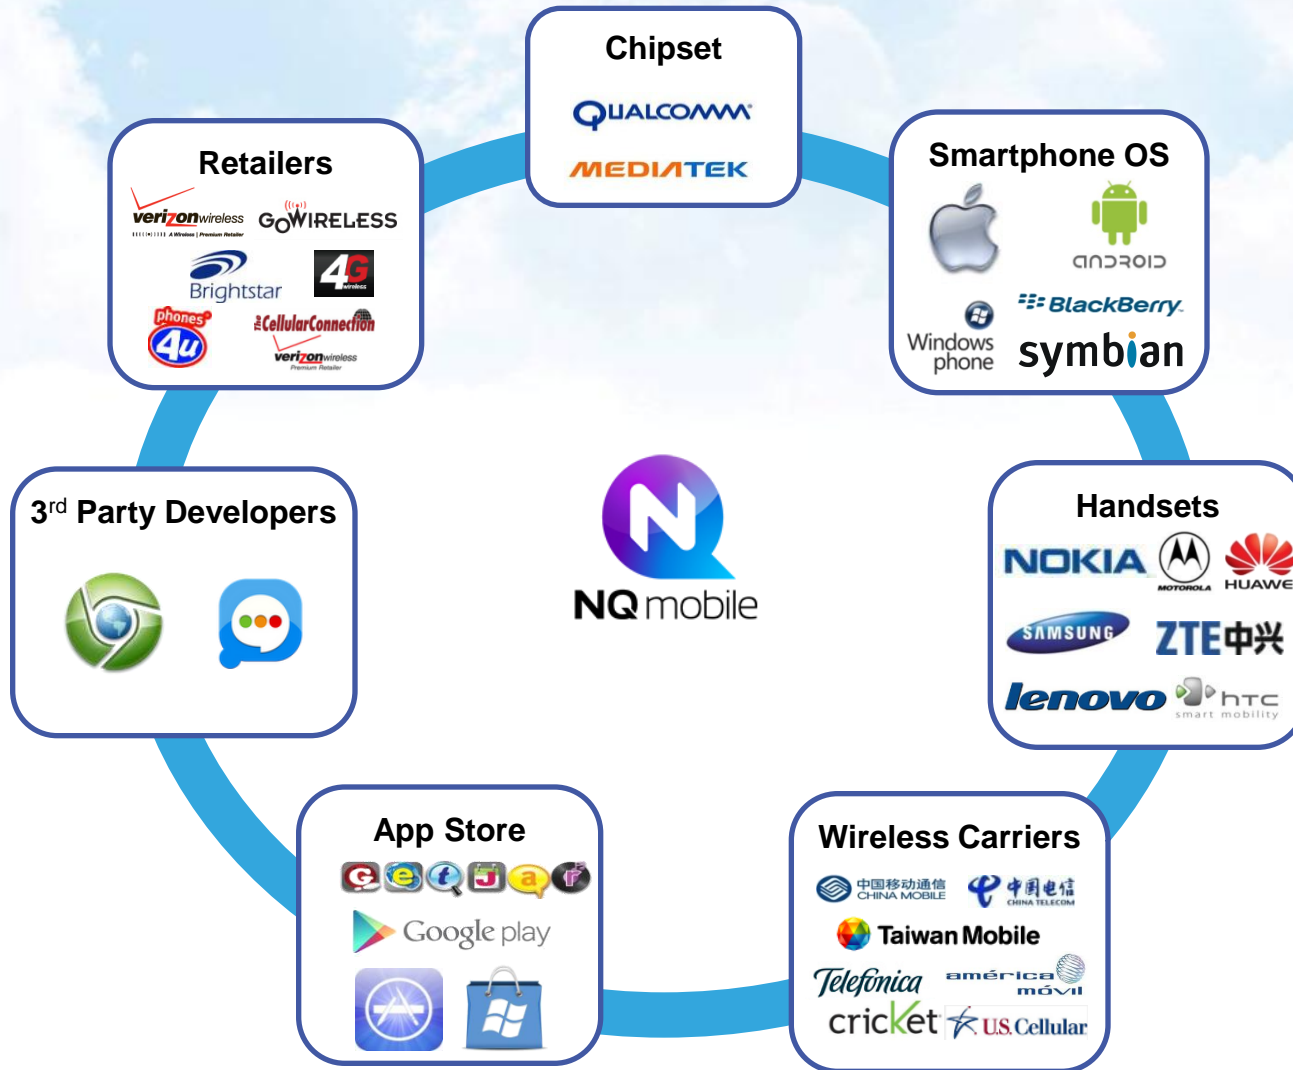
Chipset

QUALCOMM

MEDIATEK

Retailers

verizonwireless A Wireless | Premium Retailer

GoWIRELESS

Brightstar

4G wireless

phones 4u

The Cellular Connection

verizonwireless Premium Retailer

Smartphone OS

android

BlackBerry

Windows phone

symbian

3rd Party Developers

NQ mobile

Handsets

NOKIA

MOTOROLA

HUAWEI

SAMSUNG

ZTE中兴

lenovo

htc smart mobility

App Store

Google play

Wireless Carriers

中国移动通信 CHINA MOBILE

中国电信 CHINA TELECOM

Taiwan Mobile

Telefónica

américa móvil

cricket

US.Cellular